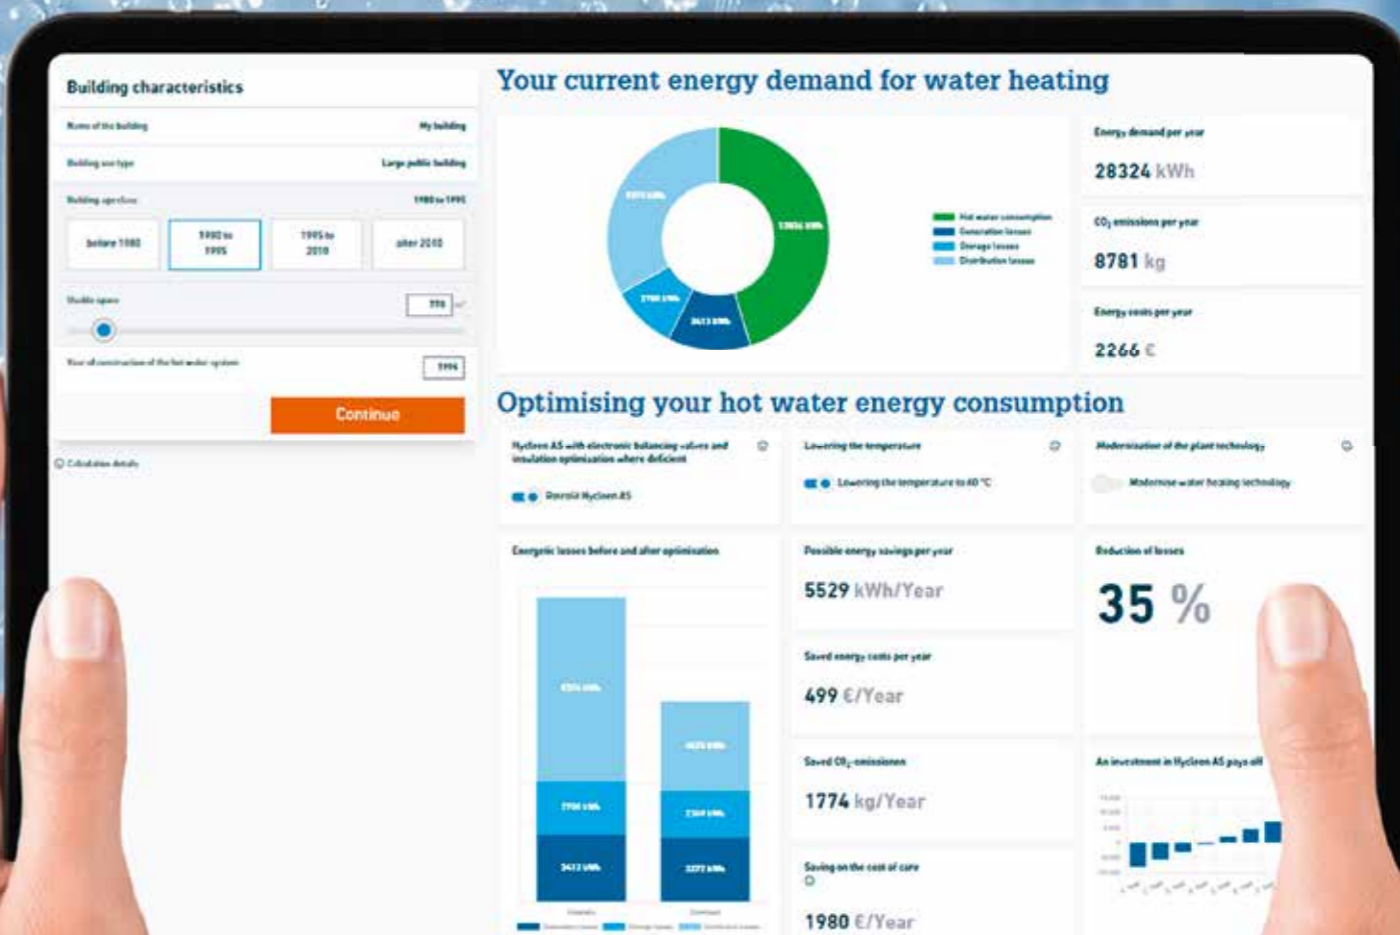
Building characteristics

Name of the building My building

Building use type Large public building

Building age class 1980 to 1995

before 1980

1980 to 1995

1995 to 2010

after 2010

Usable space 770

Year of construction of the hot water system 1996

Continue

Calculation details

Your current energy demand for water heating

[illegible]

13856 kWh

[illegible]

3413 kWh

Hot water consumption

Generation losses

Storage losses

Distribution losses

Energy demand per year

28324 kWh

$CO_2$ emissions per year

8781 kg

Energy costs per year

2266 €

Optimising your hot water energy consumption

Hycleen AS with electronic balancing valves and insulation optimisation where deficient

Retrofit Hycleen AS

Lowering the temperature

Lowering the temperature to 60 °C

Modernisation of the plant technology

Modernise water heating technology

Energetic losses before and after optimisation

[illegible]

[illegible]

3413 kWh

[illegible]

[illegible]

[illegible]

Possible energy savings per year

5529 kWh/Year

Saved energy costs per year

499 €/Year

Saved $CO_2$-emissionen

1774 kg/Year

Saving on the cost of care

1980 €/Year

Reduction of losses

35 %

An investment in Hycleen AS pays off